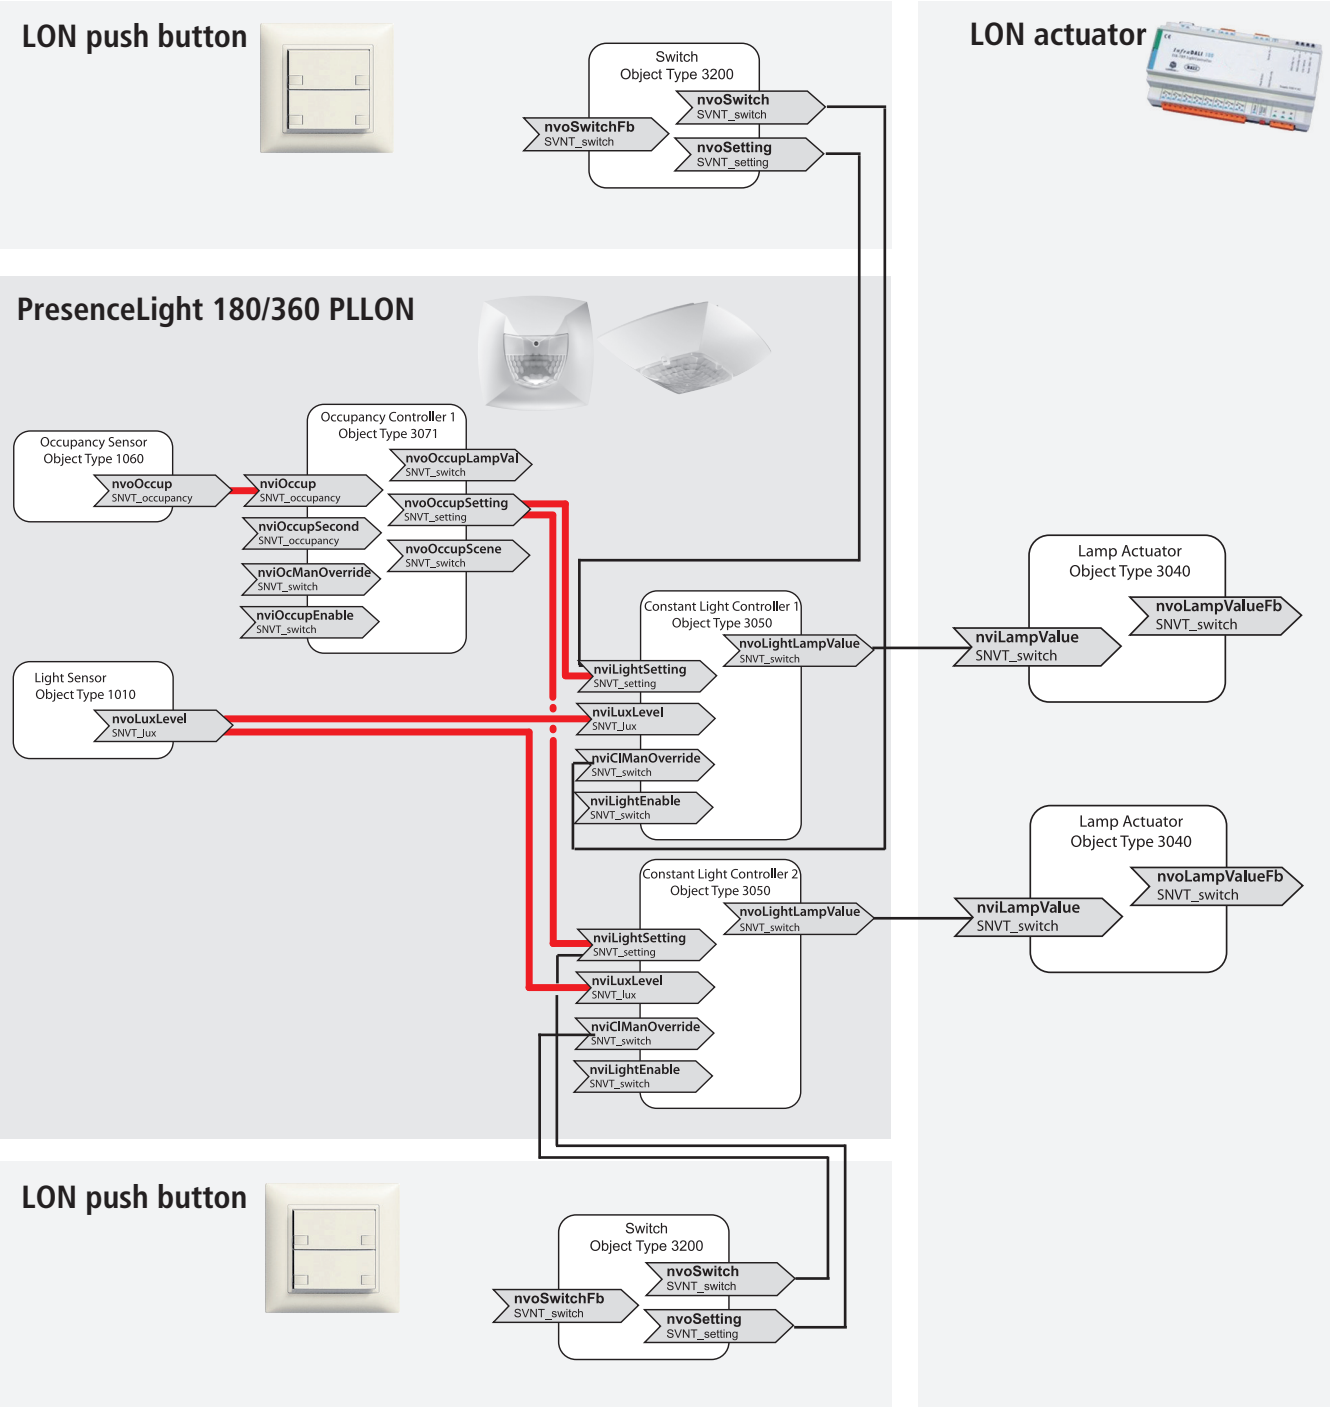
LON push button

Switch
Object Type 3200

nvoSwitch
SVNT_switch

nvoSwitchFb
SVNT_switch

nvoSetting
SVNT_setting

LON actuator

PresenceLight 180/360 PLLON

Occupancy Sensor
Object Type 1060

nvoOccup
SNVT_occupancy

Occupancy Controller 1
Object Type 3071

nvoOccupLampVal
SNVT_switch

nviOccup
SNVT_occupancy

nvoOccupSetting
SNVT_setting

nviOccupSecond
SNVT_occupancy

nvoOccupScene
SNVT_switch

nviOcManOverride
SNVT_switch

nviOccupEnable
SNVT_switch

Light Sensor
Object Type 1010

nvoLuxLevel
SNVT_lux

Constant Light Controller 1
Object Type 3050

nvoLightLampValue
SNVT_switch

nviLightSetting
SNVT_setting

nviLuxLevel
SNVT_lux

nviClManOverride
SNVT_switch

nviLightEnable
SNVT_switch

Lamp Actuator
Object Type 3040

nvoLampValueFb
SNVT_switch

nviLampValue
SNVT_switch

Constant Light Controller 2
Object Type 3050

nvoLightLampValue
SNVT_switch

nviLightSetting
SNVT_setting

nviLuxLevel
SNVT_lux

nviClManOverride
SNVT_switch

nviLightEnable
SNVT_switch

Lamp Actuator
Object Type 3040

nvoLampValueFb
SNVT_switch

nviLampValue
SNVT_switch

LON push button

Switch
Object Type 3200

nvoSwitch
SVNT_switch

nvoSwitchFb
SVNT_switch

nvoSetting
SVNT_setting